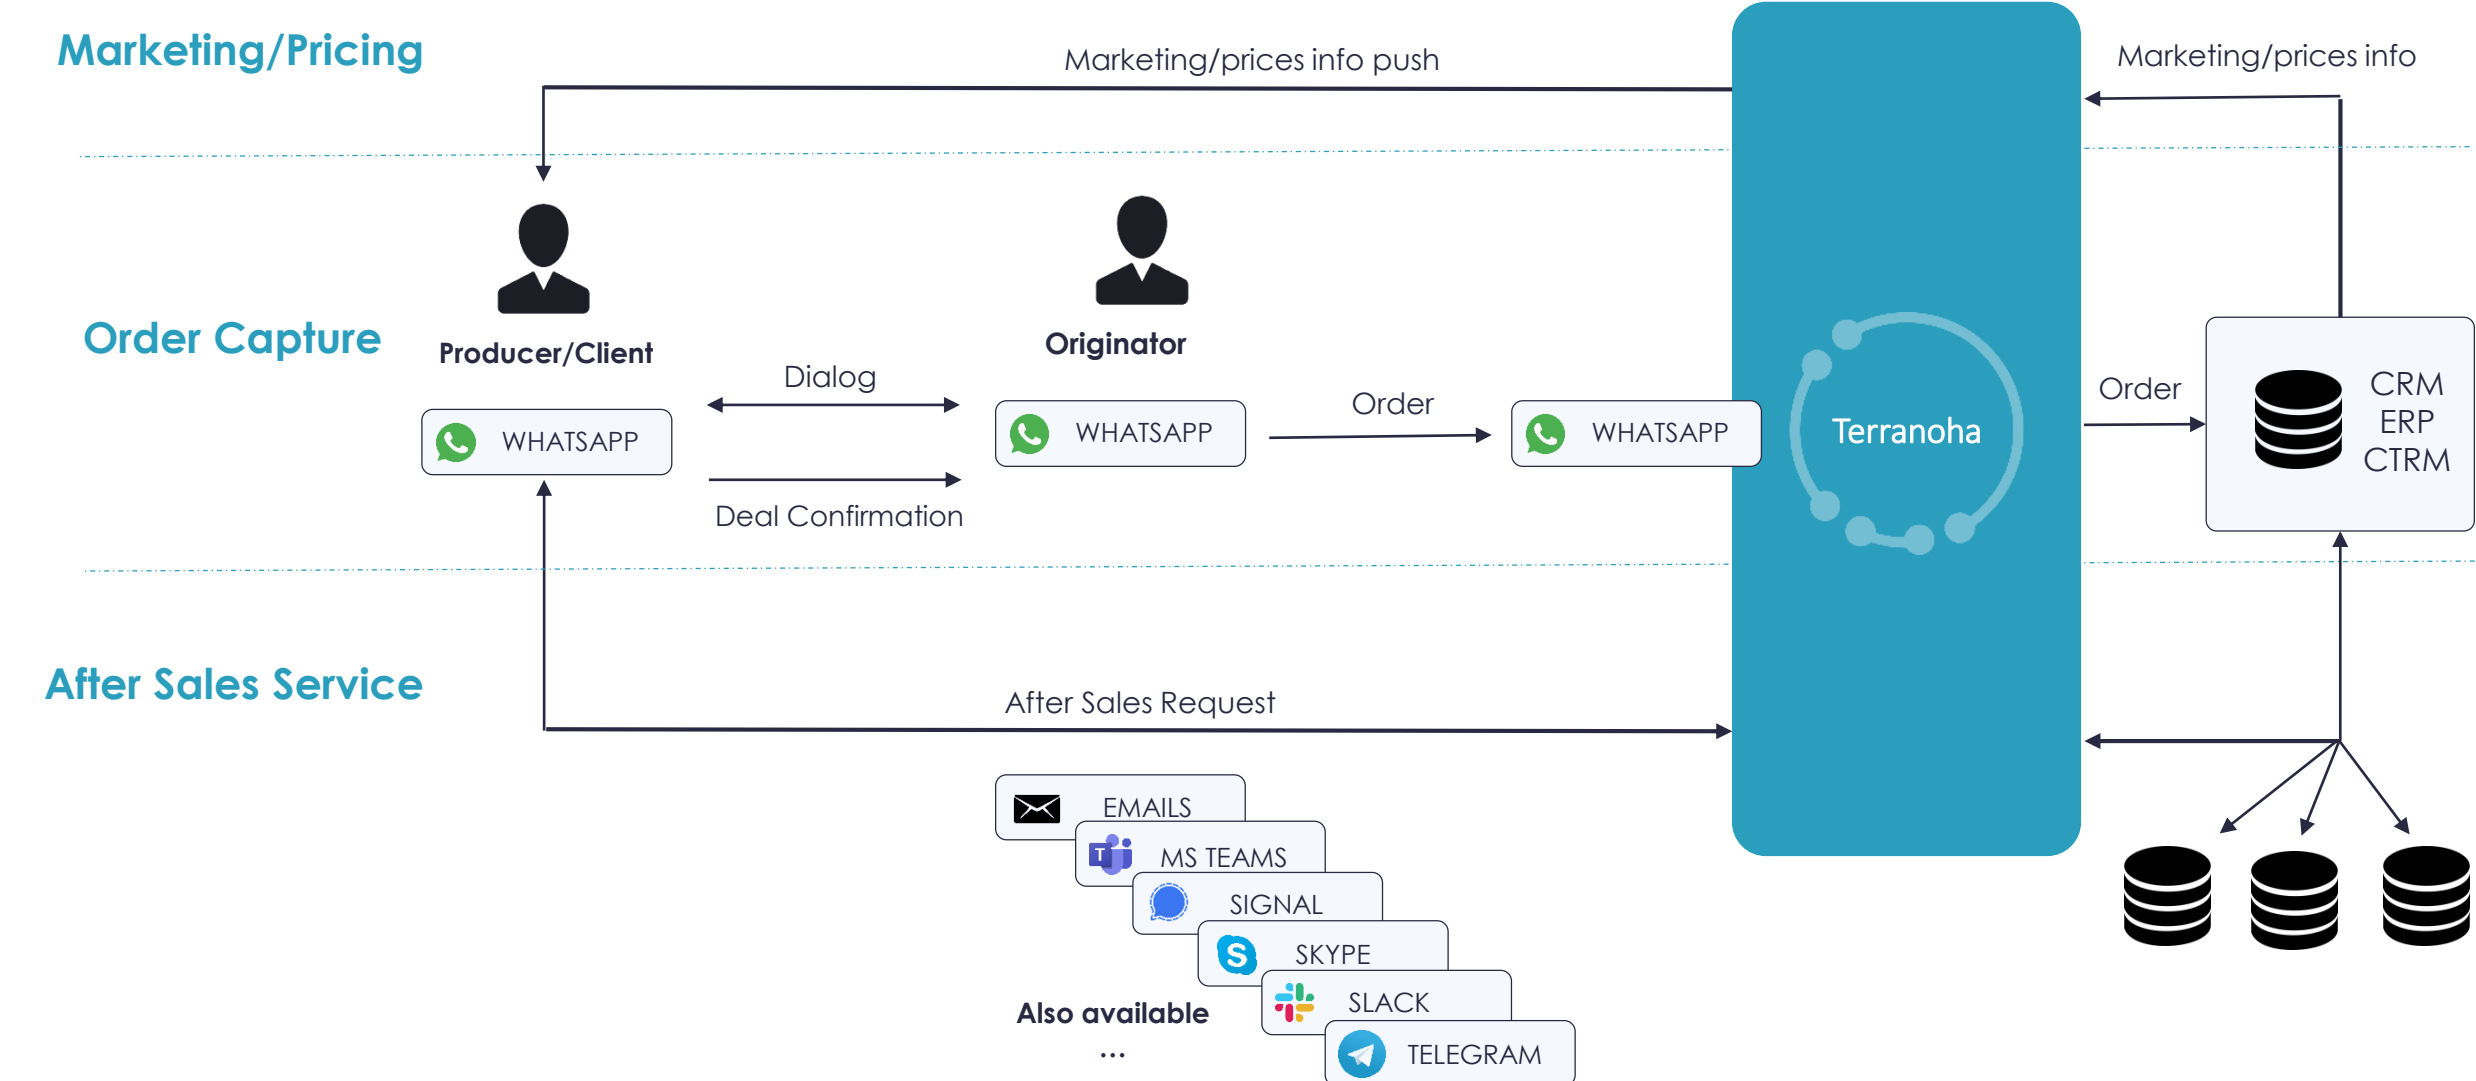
Marketing/Pricing

Marketing/prices info push

Marketing/prices info

Order Capture

Producer/Client

WHATSAPP

Dialog

Deal Confirmation

Originator

WHATSAPP

Order

WHATSAPP

Terranoha

Order

CRM
ERP
CTRM

After Sales Service

After Sales Request

EMAILS

MS TEAMS

SIGNAL

SKYPE

SLACK

TELEGRAM

Also available
...